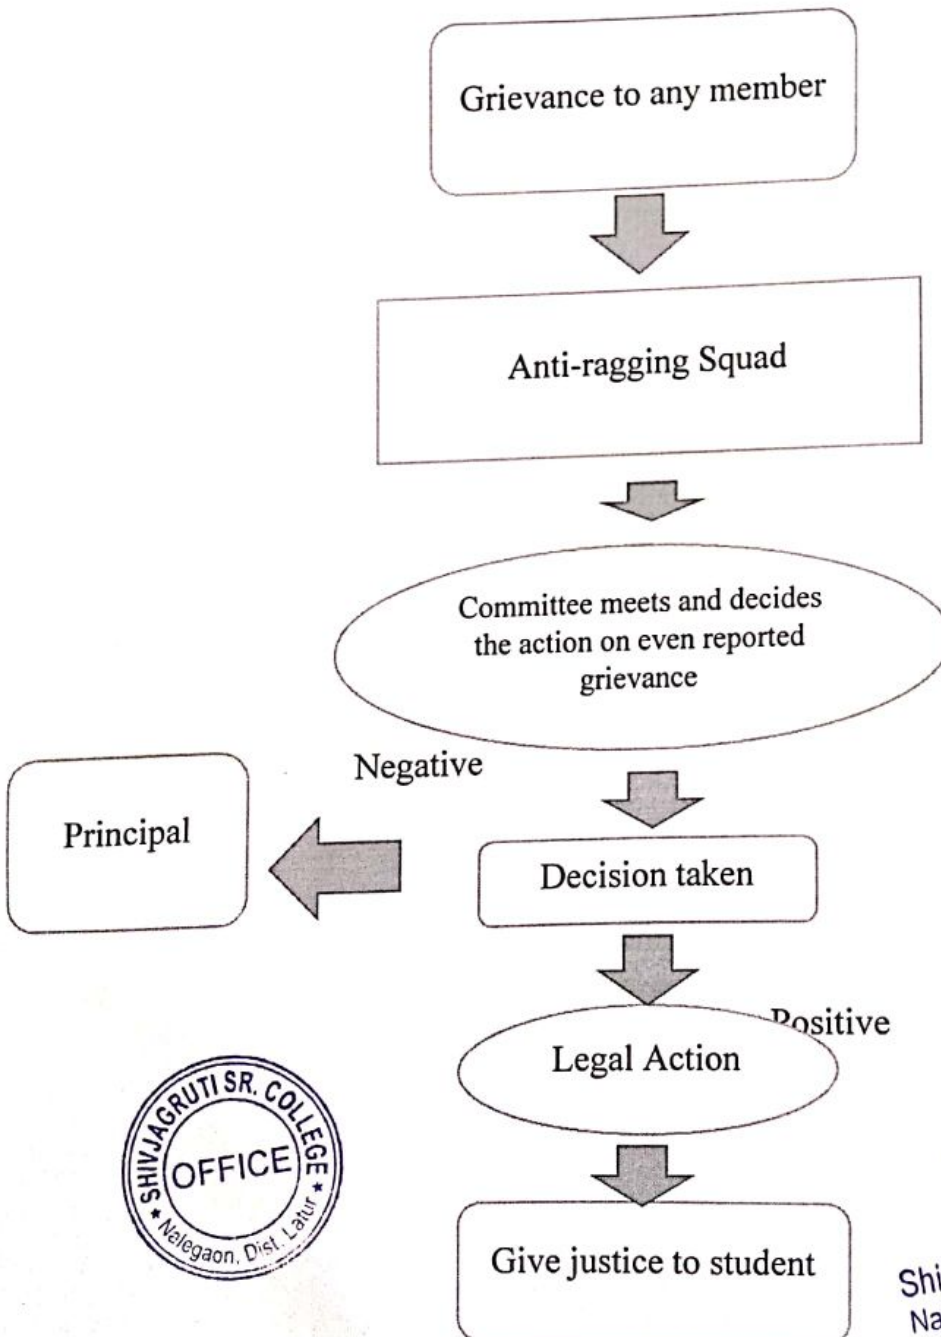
Grievance to any member

Anti-ragging Squad

Committee meets and decides the action on even reported grievance

Negative

Principal

Decision taken

Positive

Legal Action

Give justice to student

SHIVJAGRUTI SR. COLLEGE
OFFICE
Nalegaon, Dist. Latur

Shi
Na